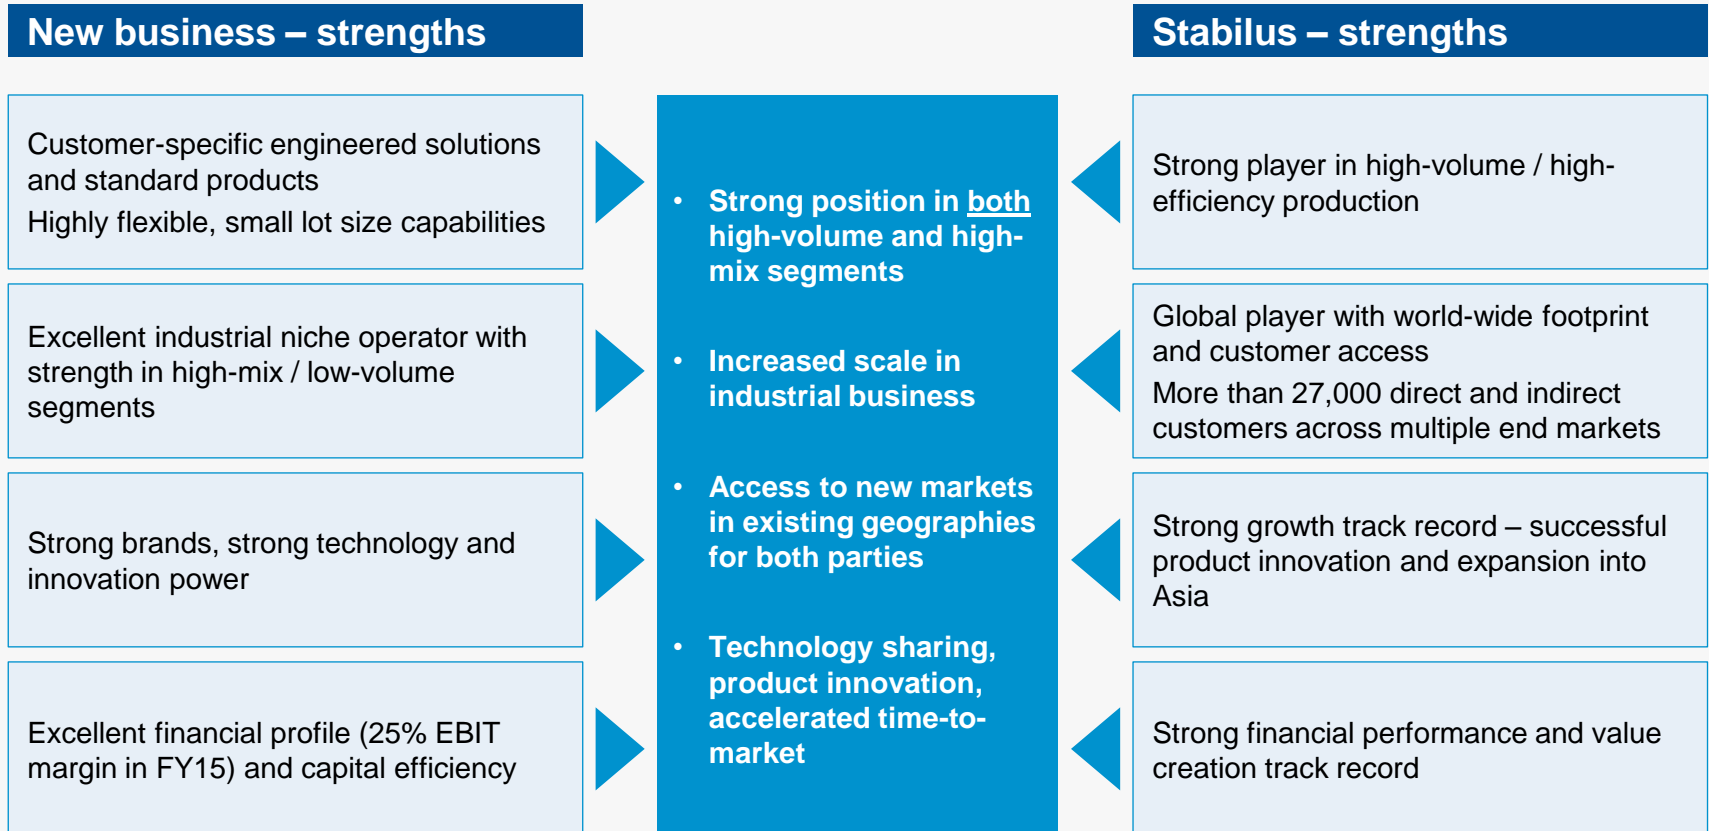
New business – strengths

Customer-specific engineered solutions and standard products

Highly flexible, small lot size capabilities

Excellent industrial niche operator with strength in high-mix / low-volume segments

Strong brands, strong technology and innovation power

Excellent financial profile (25% EBIT margin in FY15) and capital efficiency

• Strong position in both high-volume and high-mix segments

• Increased scale in industrial business

• Access to new markets in existing geographies for both parties

• Technology sharing, product innovation, accelerated time-to-market

Stabilus – strengths

Strong player in high-volume / high-efficiency production

Global player with world-wide footprint and customer access

More than 27,000 direct and indirect customers across multiple end markets

Strong growth track record – successful product innovation and expansion into Asia

Strong financial performance and value creation track record